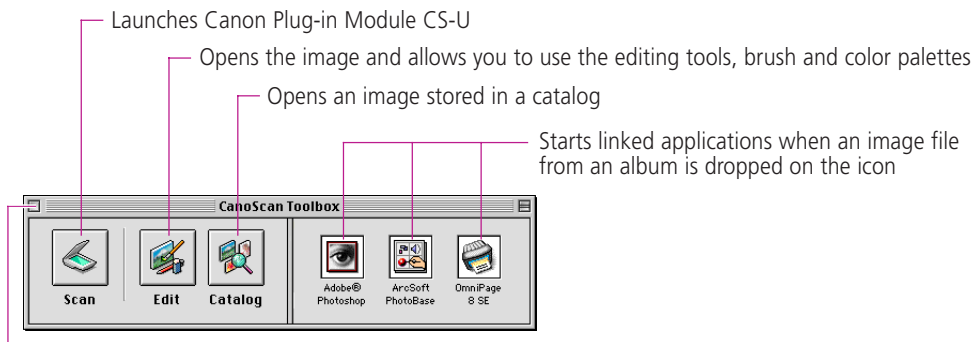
Launches Canon Plug-in Module CS-U

Opens the image and allows you to use the editing tools, brush and color palettes

Opens an image stored in a catalog

Starts linked applications when an image file from an album is dropped on the icon

CanoScan Toolbox

Scan

Edit

Catalog

Adobe® Photoshop

ArcSoft PhotoBase

OmniPage 8 SE